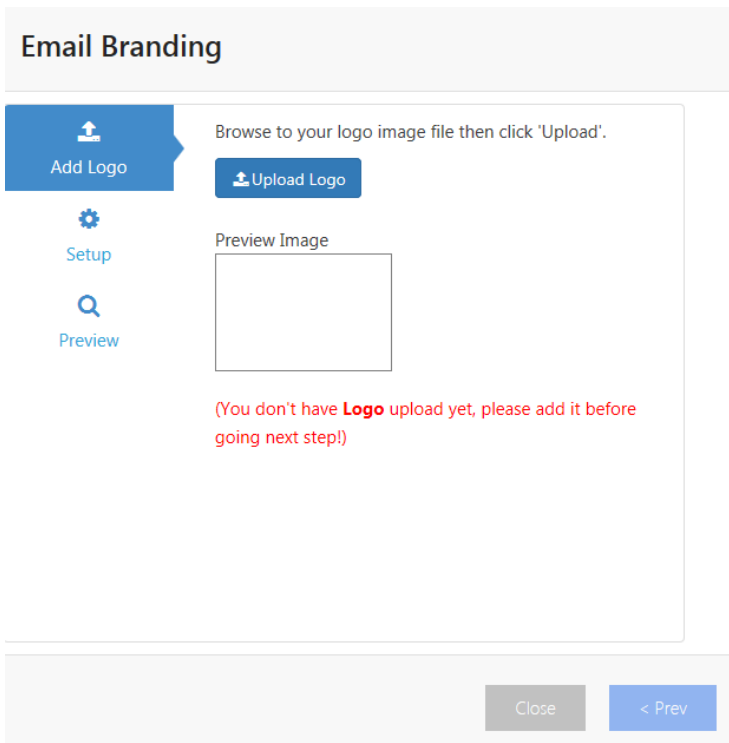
Email Branding

Add Logo

Setup

Preview

Browse to your logo image file then click 'Upload'.

Upload Logo

Preview Image

(You don't have **Logo** upload yet, please add it before going next step!)

Close

< Prev